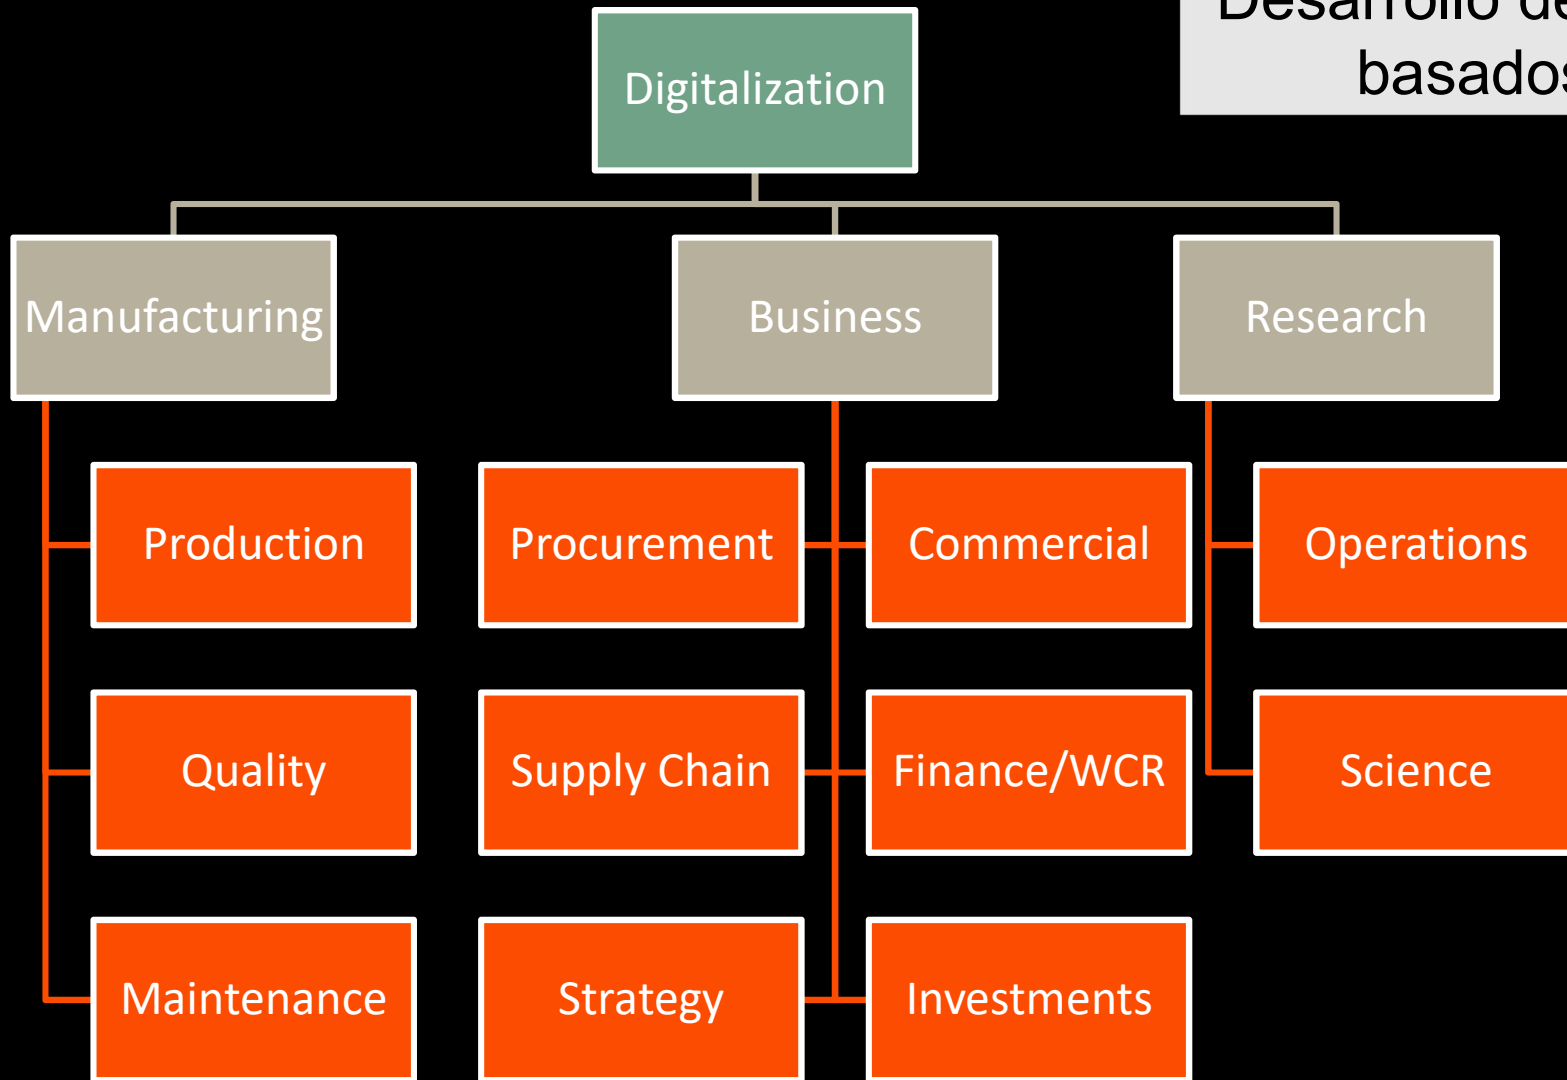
Desarrollo de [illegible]
basados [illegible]

Digitalization

Manufacturing

Business

Research

Production

Quality

Maintenance

Procurement

Supply Chain

Strategy

Commercial

Finance/WCR

Investments

Operations

Science